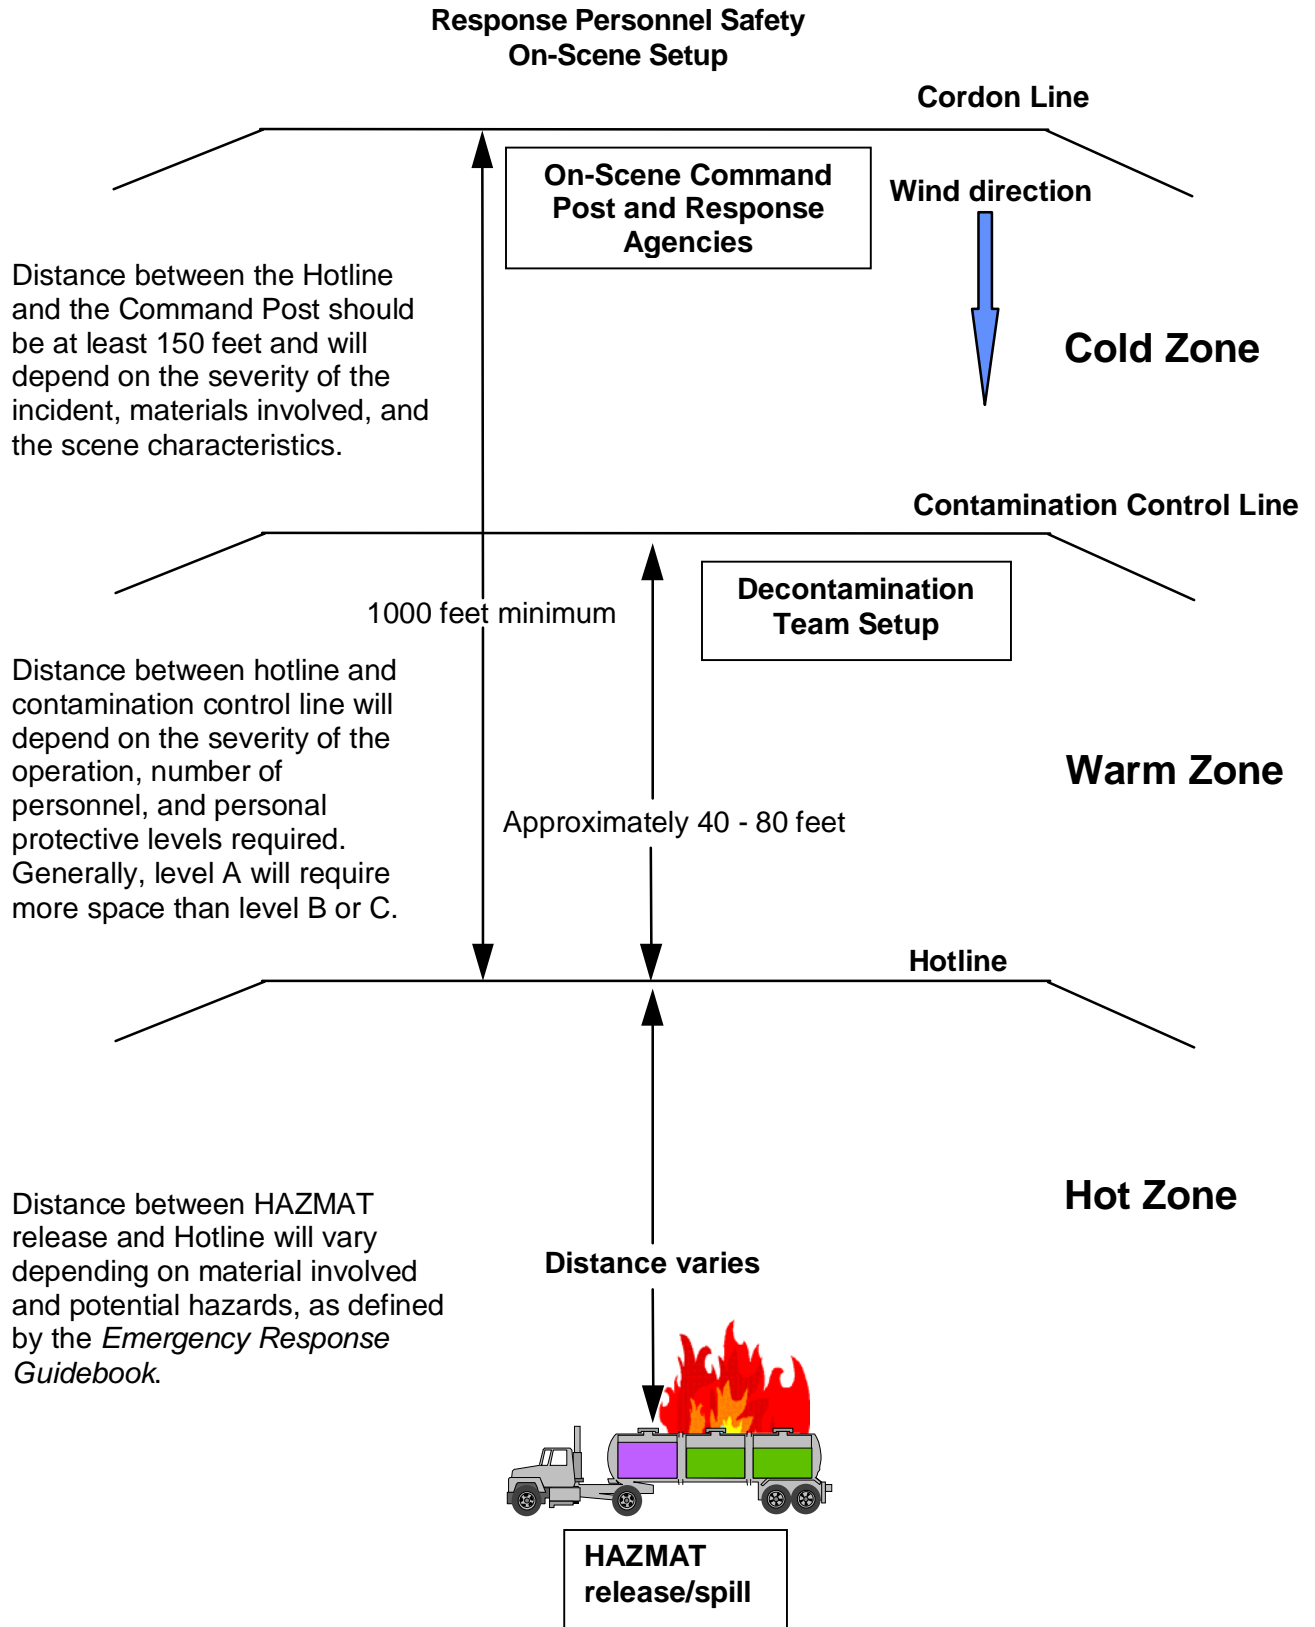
Response Personnel Safety
On-Scene Setup

Cordon Line

On-Scene Command Post and Response Agencies

Wind direction

Distance between the Hotline and the Command Post should be at least 150 feet and will depend on the severity of the incident, materials involved, and the scene characteristics.

Cold Zone

Contamination Control Line

1000 feet minimum

Decontamination Team Setup

Distance between hotline and contamination control line will depend on the severity of the operation, number of personnel, and personal protective levels required. Generally, level A will require more space than level B or C.

Warm Zone

Approximately 40 - 80 feet

Hotline

Hot Zone

Distance between HAZMAT release and Hotline will vary depending on material involved and potential hazards, as defined by the *Emergency Response Guidebook*.

Distance varies

HAZMAT release/spill